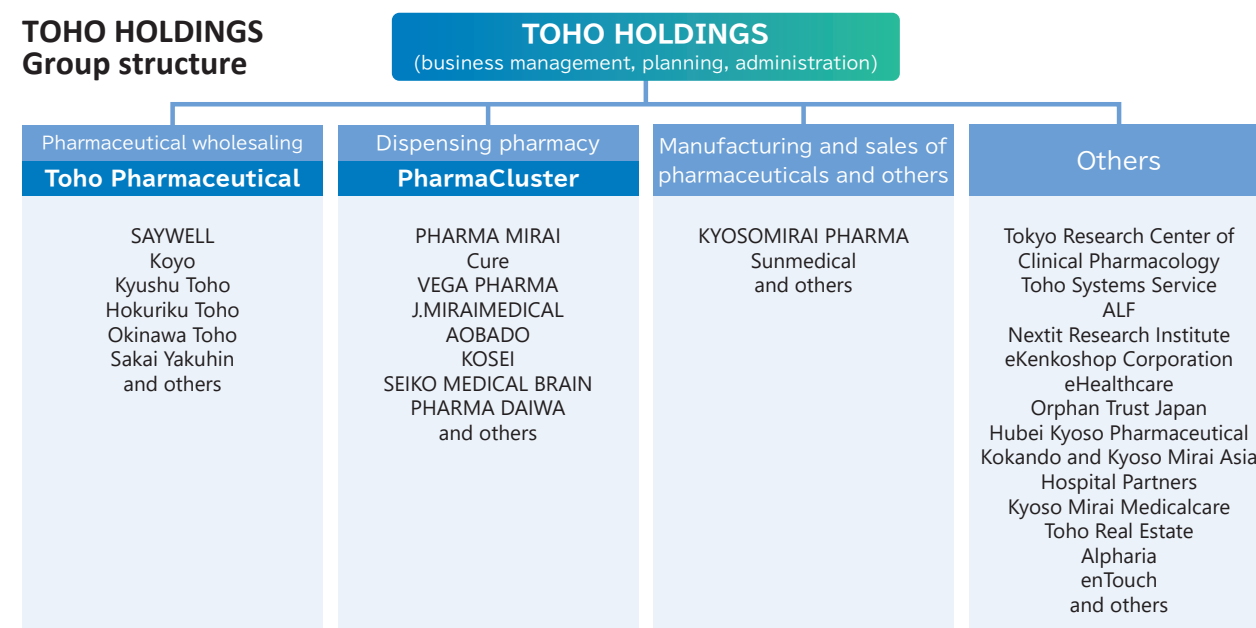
TOHO HOLDINGS
Group structure

TOHO HOLDINGS
(business management, planning, administration)

Pharmaceutical wholesaling
Toho Pharmaceutical

SAYWELL
Koyo
Kyushu Toho
Hokuriku Toho
Okinawa Toho
Sakai Yakuhin
and others

Dispensing pharmacy
PharmaCluster

PHARMA MIRAI
Cure
VEGA PHARMA
J.MIRAIMEDICAL
AOBADO
KOSEI
SEIKO MEDICAL BRAIN
PHARMA DAIWA
and others

Manufacturing and sales of pharmaceuticals and others

KYOSOMIRAI PHARMA
Sunmedical
and others

Others

Tokyo Research Center of Clinical Pharmacology
Toho Systems Service
ALF
Nextit Research Institute
eKenkoshop Corporation
eHealthcare
Orphan Trust Japan
Hubei Kyoso Pharmaceutical
Kokando and Kyoso Mirai Asia
Hospital Partners
Kyoso Mirai Medicalcare
Toho Real Estate
Alpharia
enTouch
and others